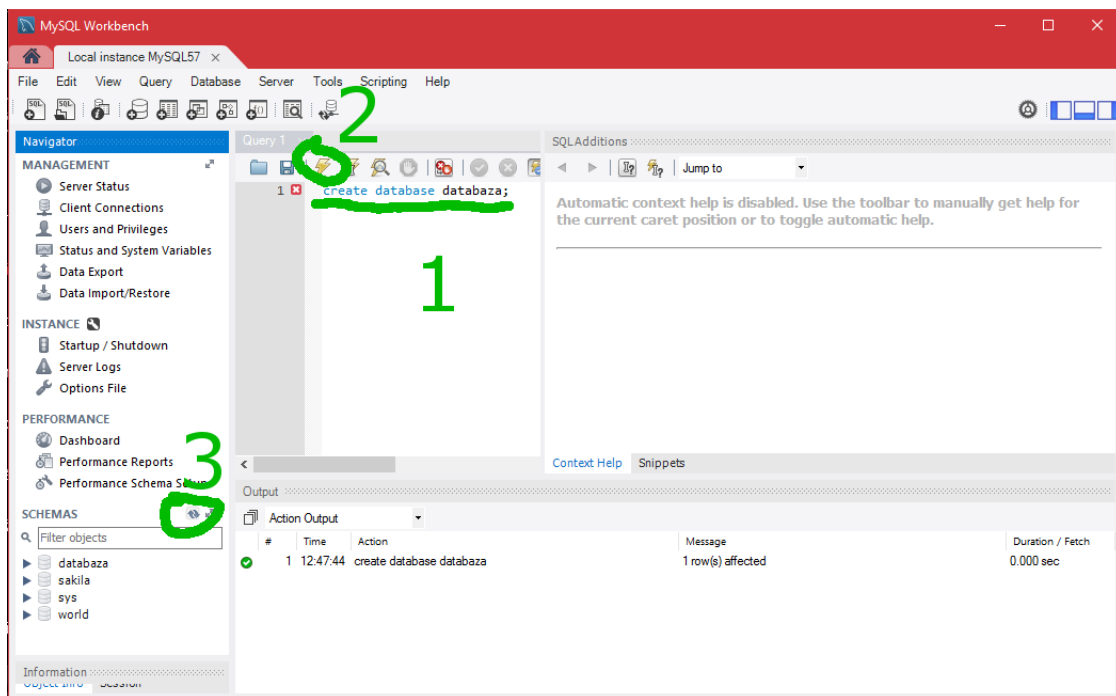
MySQL Workbench

Local instance MySQL57 ×

File Edit View Query Database Server Tools Scripting Help

Navigator

MANAGEMENT

Server Status

Client Connections

Users and Privileges

Status and System Variables

Data Export

Data Import/Restore

INSTANCE

Startup / Shutdown

Server Logs

Options File

PERFORMANCE

Dashboard

Performance Reports

Performance Schema Setup

SCHEMAS

Filter objects

databaza

sakila

sys

world

Information

Object Info Session

Query 1

2

1 create database databaza;

1

3

SQLAdditions

Jump to

Automatic context help is disabled. Use the toolbar to manually get help for the current caret position or to toggle automatic help.

Context Help Snippets

Output

Action Output

| # | Time | Action | Message | Duration / Fetch |
|---|---|---|---|---|
| 1 | 12:47:44 | create database databaza | 1 row(s) affected | 0.000 sec |